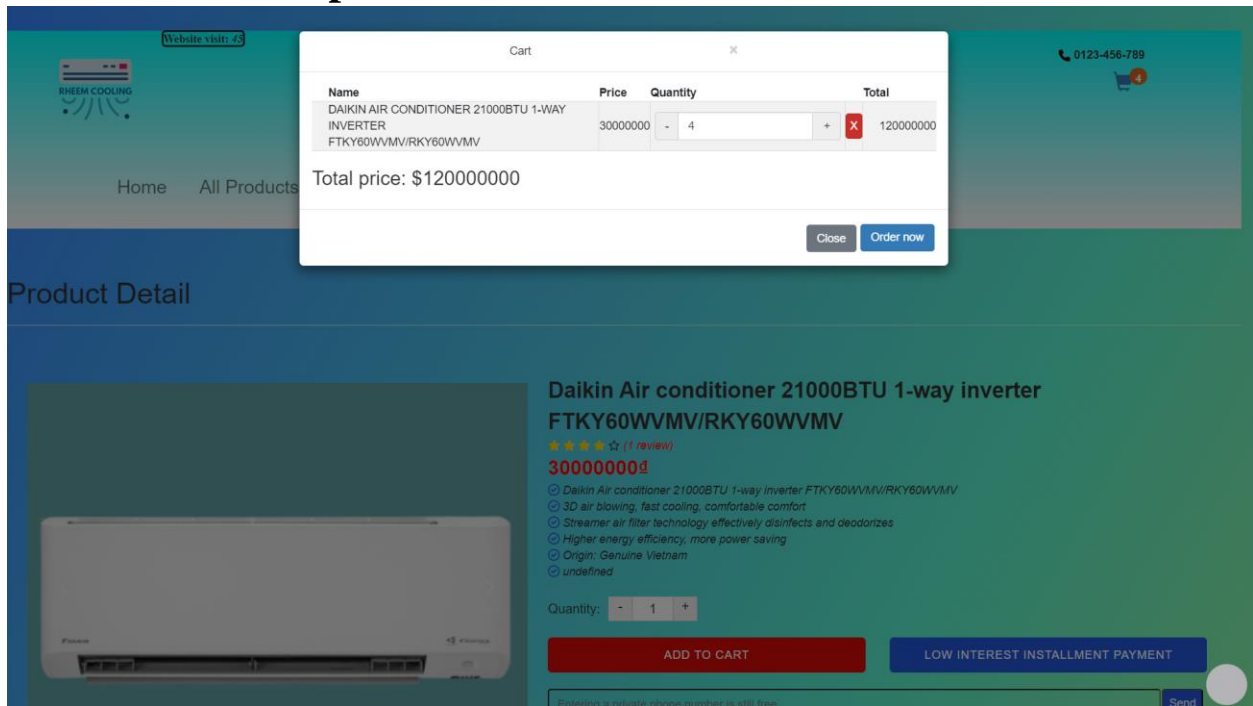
Website visit: 45

RHEEM COOLING

Home All Products

Cart ×

| Name | Price | Quantity | | Total |
|---|---|---|---|---|
| DAIKIN AIR CONDITIONER 21000BTU 1-WAY INVERTER FTKY60WVMV/RKY60WVMV | 30000000 | - 4 + | X | 120000000 |

Total price: $120000000

Close Order now

0123-456-789

4

Product Detail

Daikin Air conditioner 21000BTU 1-way inverter FTKY60WVMV/RKY60WVMV

(1 review)

30000000₫

Daikin Air conditioner 21000BTU 1-way inverter FTKY60WVMV/RKY60WVMV
3D air blowing, fast cooling, comfortable comfort
Streamer air filter technology effectively disinfects and deodorizes
Higher energy efficiency, more power saving
Origin: Genuine Vietnam
undefined

Quantity: - 1 +

ADD TO CART

LOW INTEREST INSTALLMENT PAYMENT

Entering a private phone number is still free

Send